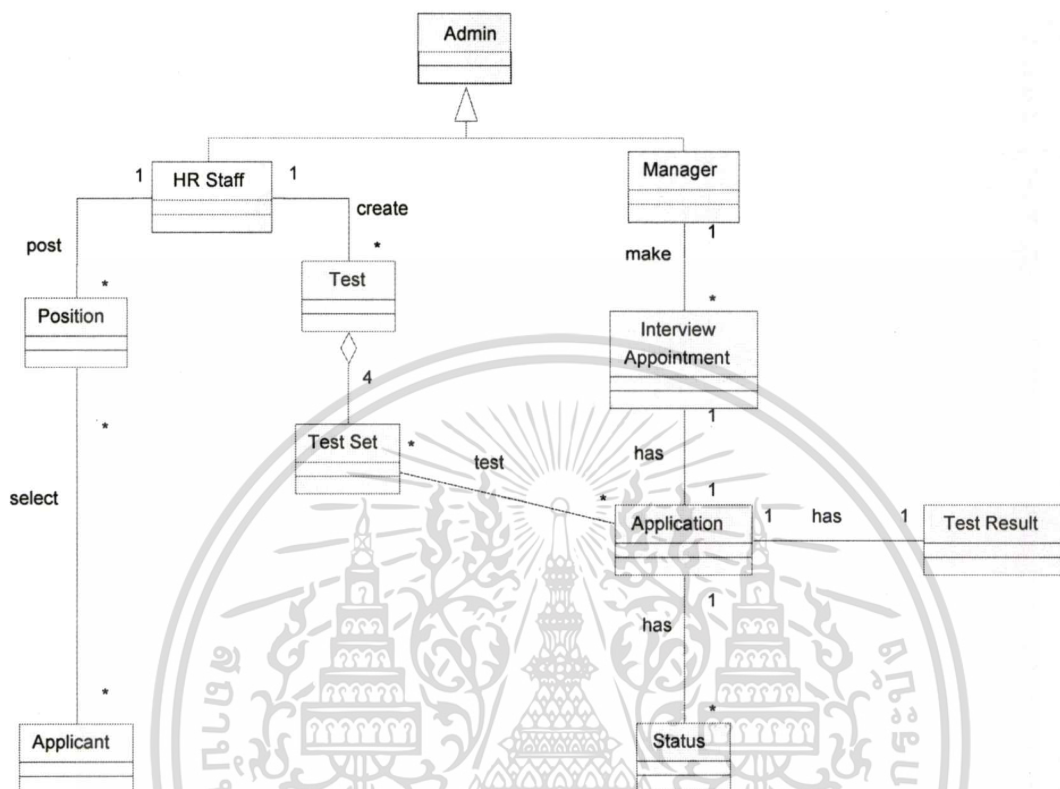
Admin

1 HR Staff 1

Manager

create

post

*

1

make

*

Test

*

Position

Interview Appointment

4

*

1

Test Set *

test

has

select

*

1

Application 1 has 1 Test Result

1

has

*

*

Applicant

Status